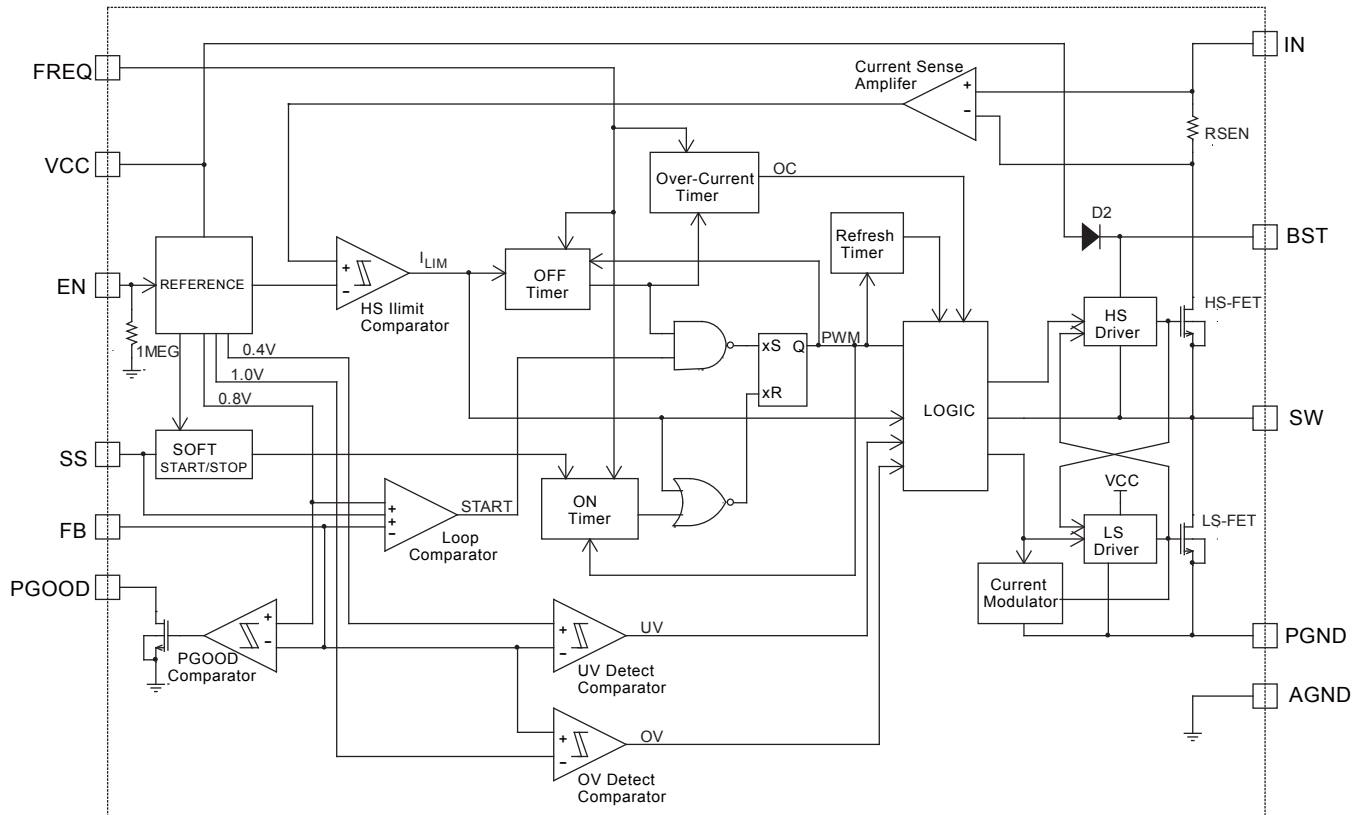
FREQ
VCC
EN
SS
FB
PGOOD
Current Sense Amplifer
+
-
IN
RSEN
Over-Current Timer
OC
D2
BST
REFERENCE
+
-
HS Ilimit Comparator
$I_{LIM}$
OFF Timer
Refresh Timer
HS-FET
HS Driver
1MEG
0.4V
1.0V
0.8V
xS
Q
xR
PWM
LOGIC
SW
SOFT START/STOP
+
+
-
Loop Comparator
START
ON Timer
VCC
LS Driver
LS-FET
Current Modulator
+
-
PGOOD Comparator
+
-
UV
UV Detect Comparator
PGND
AGND
+
-
OV
OV Detect Comparator